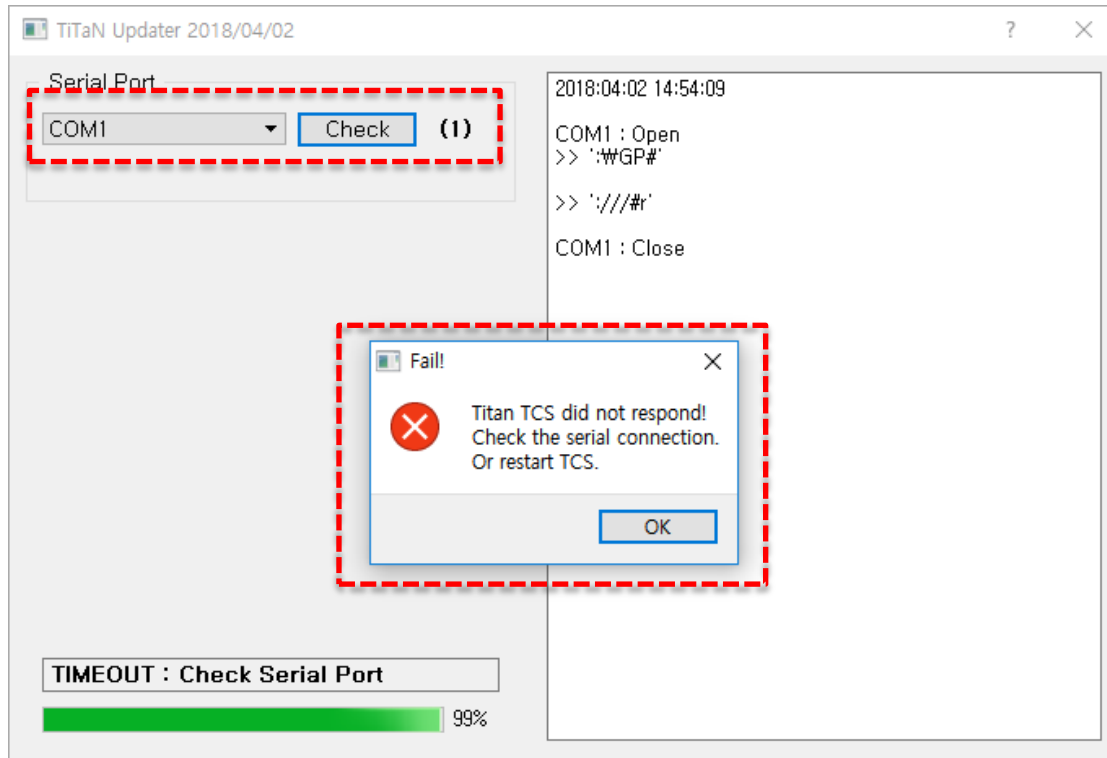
TiTaN Updater 2018/04/02

?

Serial Port

COM1

Check

(1)

2018:04:02 14:54:09

COM1 : Open
>> ':₩GP#'

>> ':///#r'

COM1 : Close

Fail!

Titan TCS did not respond!
Check the serial connection.
Or restart TCS.

OK

TIMEOUT : Check Serial Port

99%